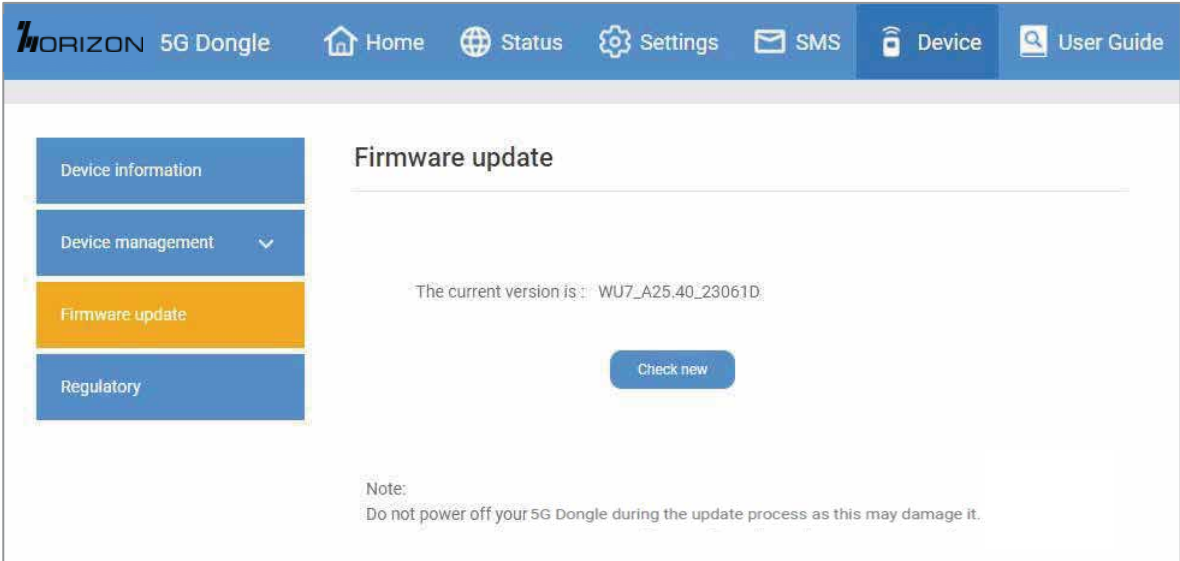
HORIZON 5G Dongle Home Status Settings SMS Device User Guide

Device information

Device management

Firmware update

Regulatory

Firmware update

The current version is : WU7_A25.40_23061D

Check new

Note:
Do not power off your 5G Dongle during the update process as this may damage it.